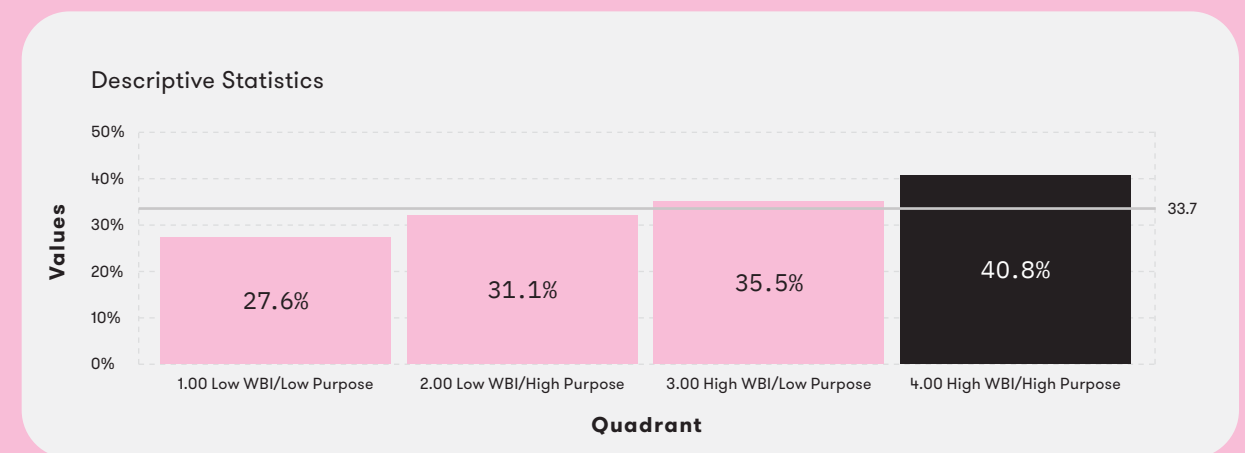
Descriptive Statistics

Values

50%
40%
30%
20%
10%
0%

33.7

27.6%
31.1%
35.5%
40.8%

1.00 Low WBI/Low Purpose
2.00 Low WBI/High Purpose
3.00 High WBI/Low Purpose
4.00 High WBI/High Purpose

Quadrant